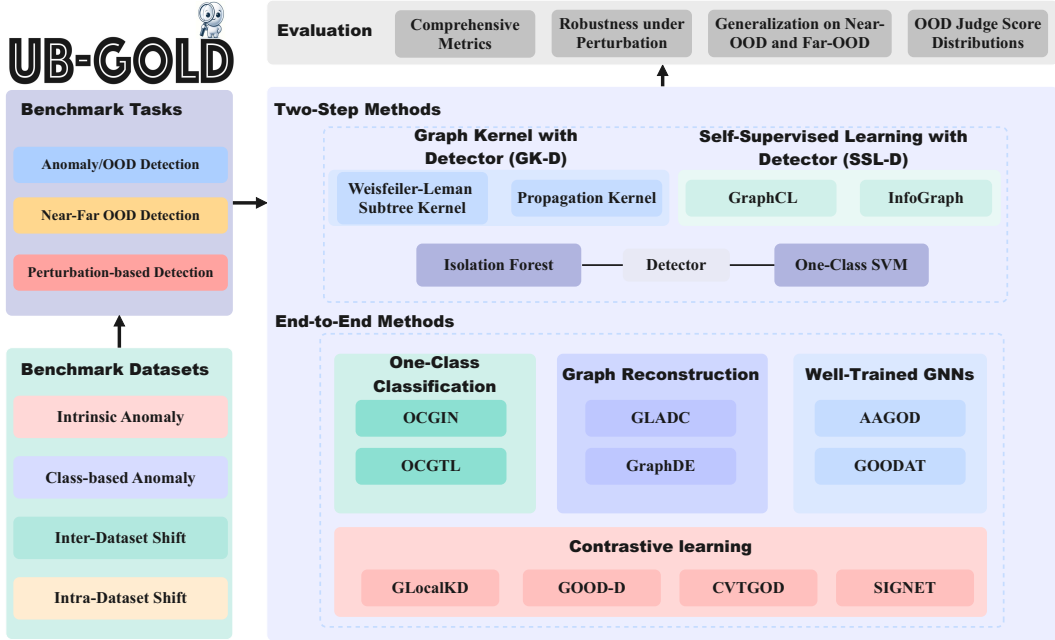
UB-GOLD

Benchmark Tasks

Anomaly/OOD Detection

Near-Far OOD Detection

Perturbation-based Detection

Benchmark Datasets

Intrinsic Anomaly

Class-based Anomaly

Inter-Dataset Shift

Intra-Dataset Shift

Evaluation

Comprehensive Metrics

Robustness under Perturbation

Generalization on Near-OOD and Far-OOD

OOD Judge Score Distributions

Two-Step Methods

Graph Kernel with Detector (GK-D)

Weisfeiler-Leman Subtree Kernel

Propagation Kernel

Self-Supervised Learning with Detector (SSL-D)

GraphCL

InfoGraph

Isolation Forest

Detector

One-Class SVM

End-to-End Methods

One-Class Classification

OCGIN

OCGTL

Graph Reconstruction

GLADC

GraphDE

Well-Trained GNNs

AAGOD

GOODAT

Contrastive learning

GLocalKD

GOOD-D

CVTGOD

SIGNET